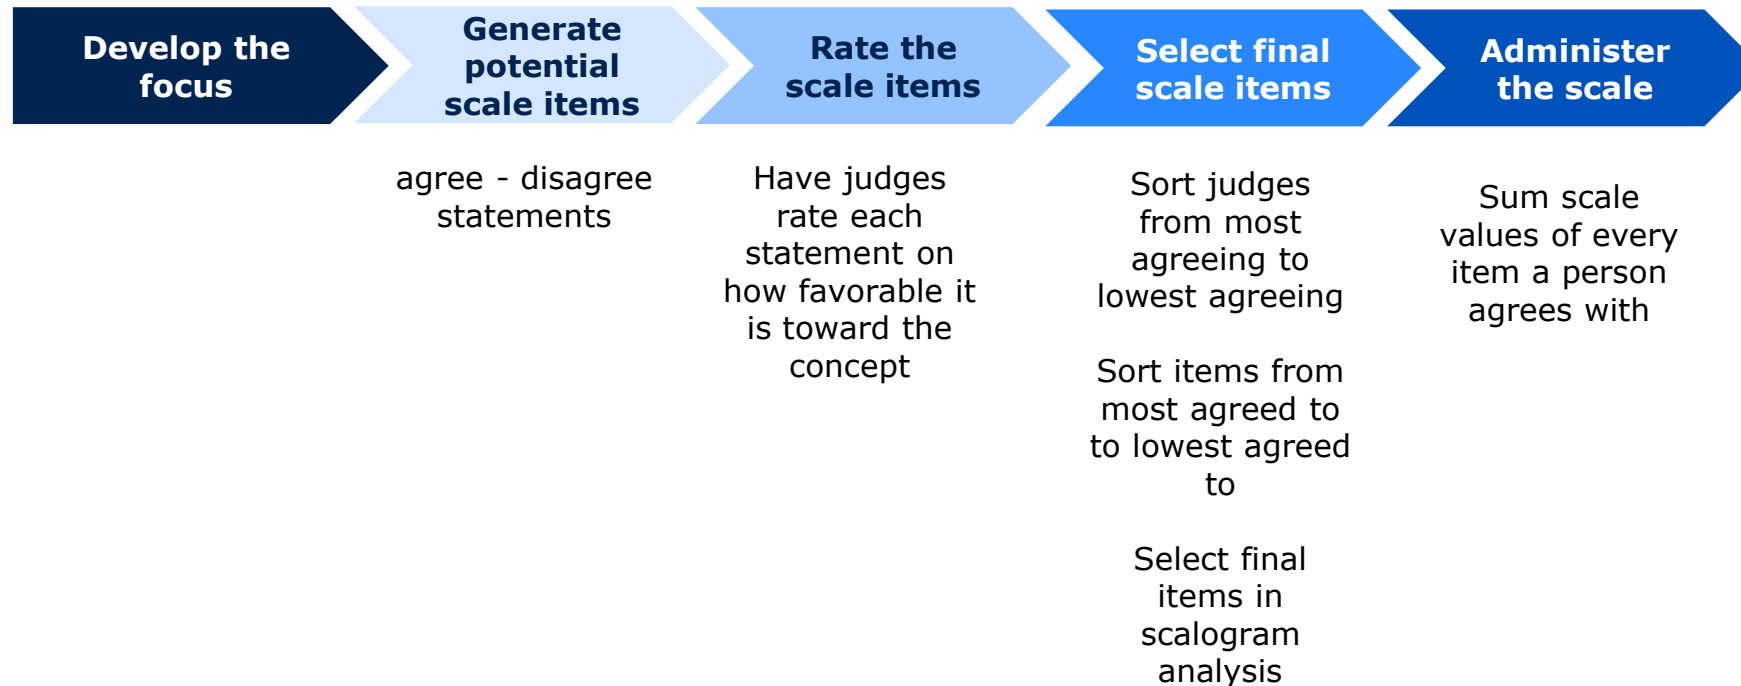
Develop the focus

Generate potential scale items

Rate the scale items

Select final scale items

Administer the scale

agree - disagree statements

Have judges rate each statement on how favorable it is toward the concept

Sort judges from most agreeing to lowest agreeing

Sort items from most agreed to to lowest agreed to

Select final items in scalogram analysis

Sum scale values of every item a person agrees with